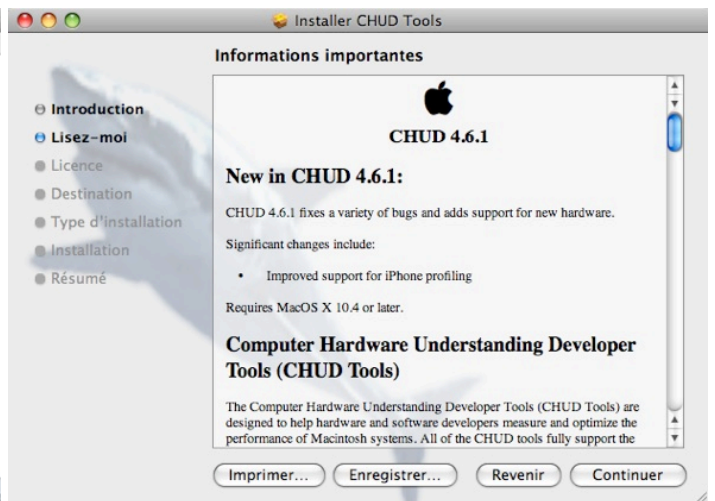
Installer CHUD Tools

Informations importantes

Introduction
Lisez-moi
Licence
Destination
Type d'installation
Installation
Résumé

CHUD 4.6.1

New in CHUD 4.6.1:

CHUD 4.6.1 fixes a variety of bugs and adds support for new hardware.

Significant changes include:

• Improved support for iPhone profiling

Requires MacOS X 10.4 or later.

Computer Hardware Understanding Developer Tools (CHUD Tools)

The Computer Hardware Understanding Developer Tools (CHUD Tools) are designed to help hardware and software developers measure and optimize the performance of Macintosh systems. All of the CHUD tools fully support the

Imprimer... Enregistrer... Revenir Continuer